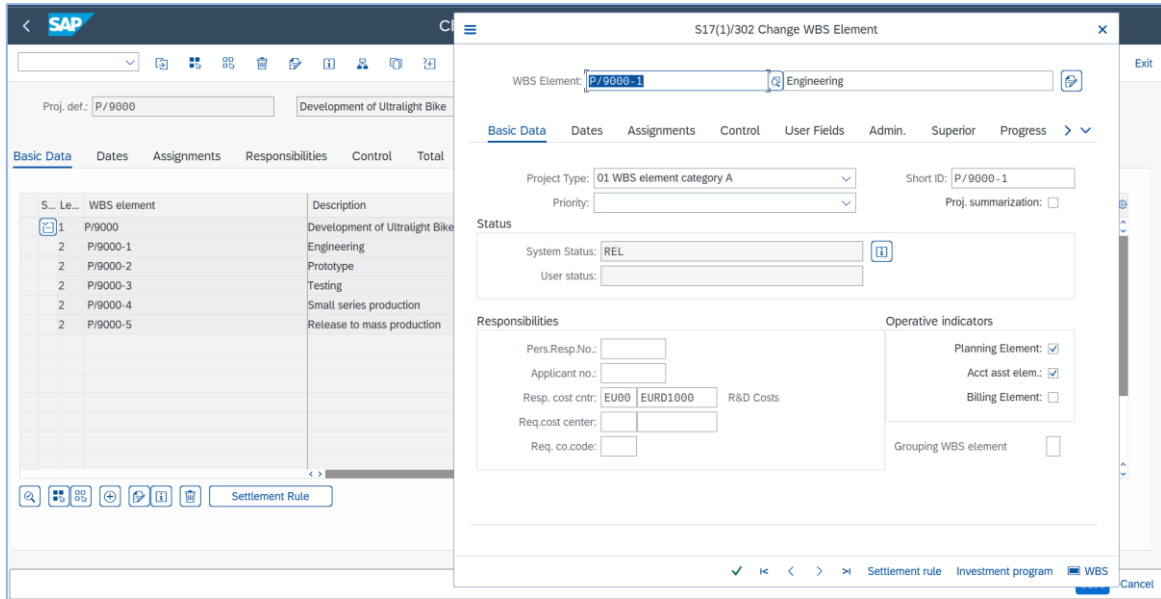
SAP
Cl
Exit
Proj. def.: P/9000
Development of Ultralight Bike
Basic Data Dates Assignments Responsibilities Control Total

| S... | Le... | WBS element | Description |
|---|---|---|---|
| | 1 | P/9000 | Development of Ultralight Bike |
| | 2 | P/9000-1 | Engineering |
| | 2 | P/9000-2 | Prototype |
| | 2 | P/9000-3 | Testing |
| | 2 | P/9000-4 | Small series production |
| | 2 | P/9000-5 | Release to mass production |

Settlement Rule

S17(1)/302 Change WBS Element
WBS Element: P/9000-1 Engineering
Basic Data Dates Assignments Control User Fields Admin. Superior Progress
Project Type: 01 WBS element category A
Short ID: P/9000-1
Priority:
Proj. summarization:
Status
System Status: REL
User status:
Responsibilities
Pers.Resp.No.:
Applicant no.:
Resp. cost cntr: EU00 EURD1000 R&D Costs
Req.cost center:
Req. co.code:
Operative indicators
Planning Element:
Acct asst elem.:
Billing Element:
Grouping WBS element
Settlement rule Investment program WBS
Cancel